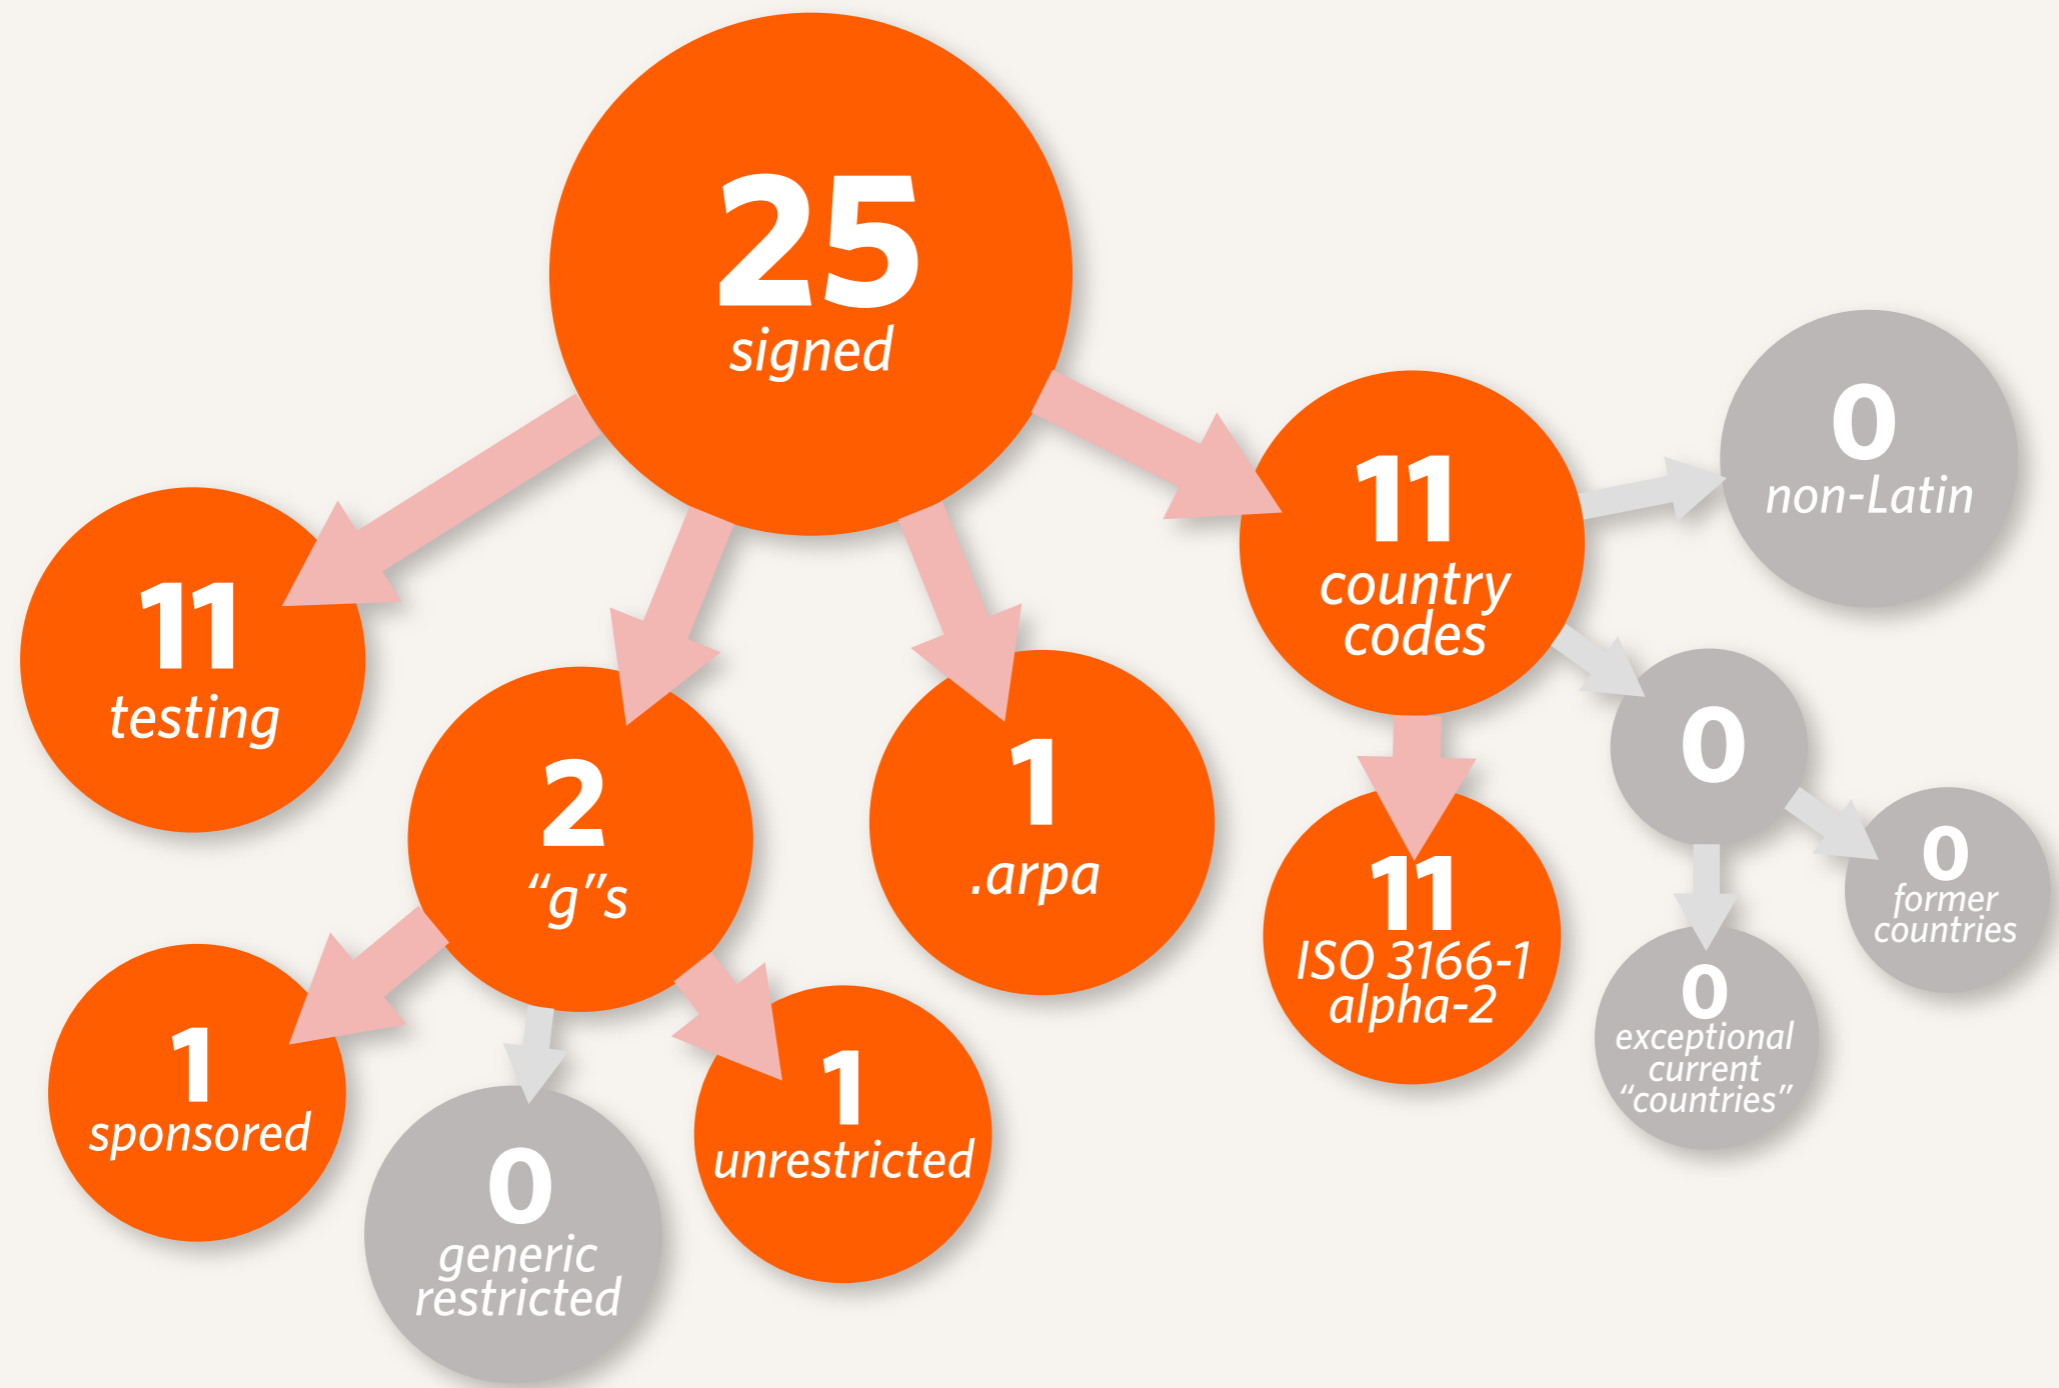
25
signed

11
testing

2
“g”s

1
.arpa

11
country codes

0
non-Latin

0

1
sponsored

0
generic restricted

1
unrestricted

11
ISO 3166-1 alpha-2

0
exceptional current “countries”

0
former countries